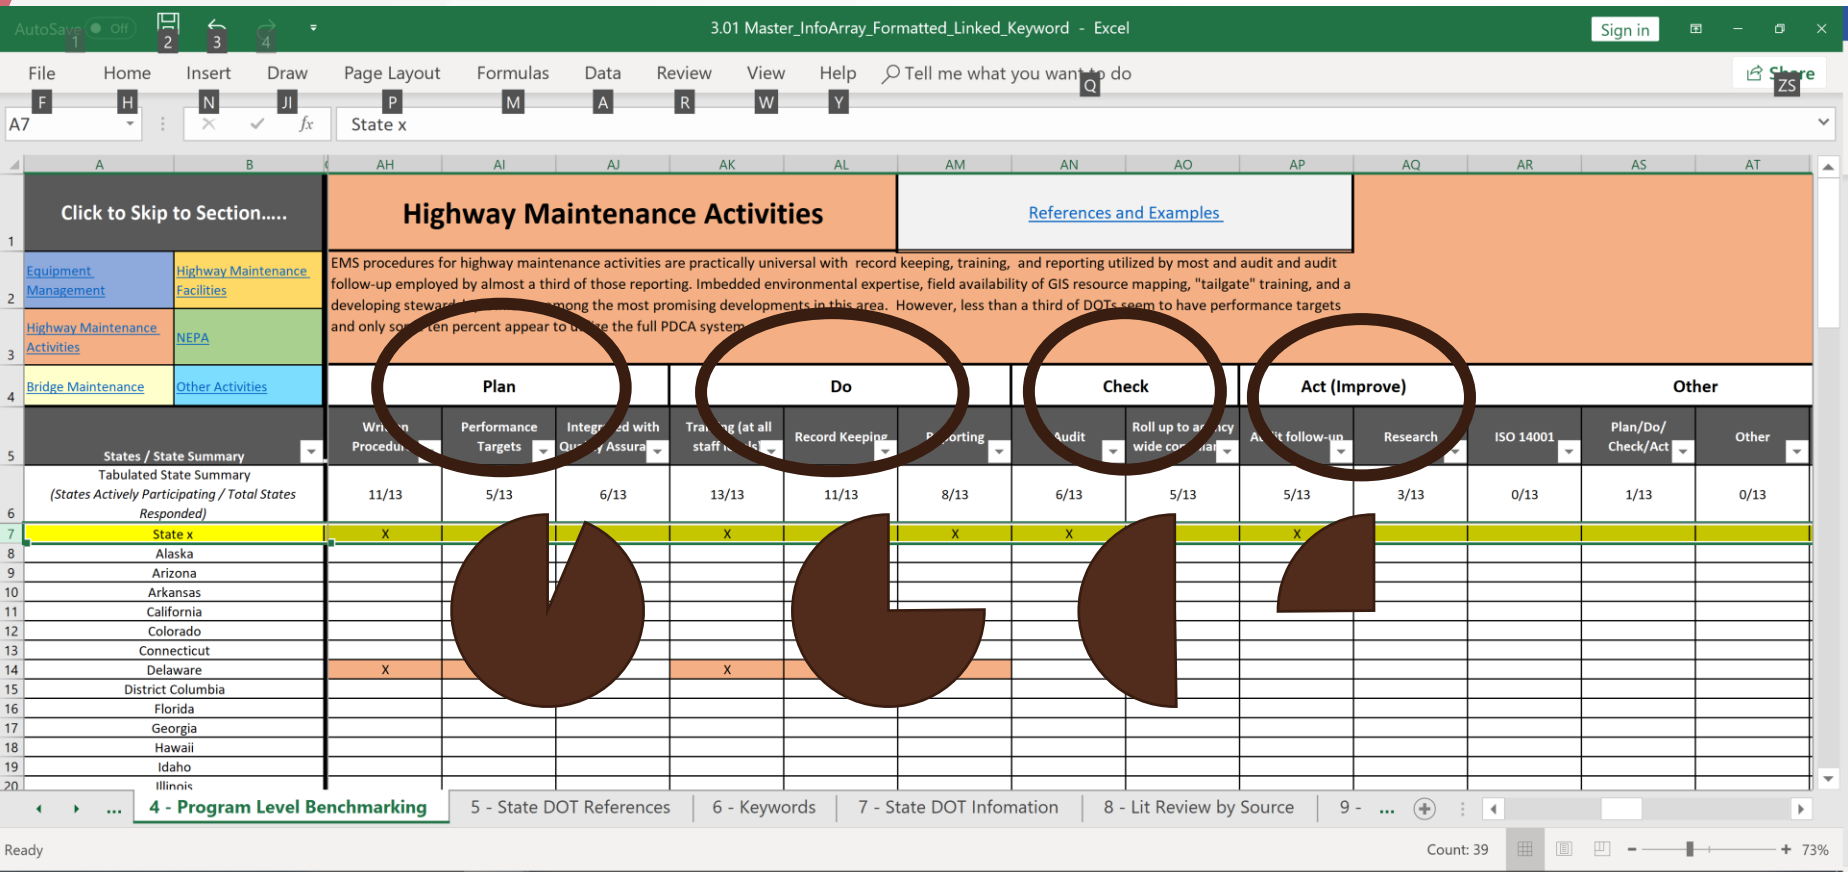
AutoSave Off 1 2 3 4

3.01 Master_InfoArray_Formatted_Linked_Keyword - Excel

Sign in

File F Home H Insert N Draw JI Page Layout P Formulas M Data A Review R View W Help Y Tell me what you want to do Q Share ZS

A7 State x

| | A | B | AH | AI | AJ | AK | AL | AM | AN | AO | AP | AQ | AR | AS | AT |
|---|---|---|---|---|---|---|---|---|---|---|---|---|---|---|---|
| 1 | Click to Skip to Section..... | | Highway Maintenance Activities | | | | | References and Examples | | | | | | | |
| 2 | Equipment Management | Highway Maintenance Facilities | EMS procedures for highway maintenance activities are practically universal with record keeping, training, and reporting utilized by most and audit and audit follow-up employed by almost a third of those reporting. Imbedded environmental expertise, field availability of GIS resource mapping, "tailgate" training, and a developing steward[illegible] among the most promising developments in this area. However, less than a third of DOTs seem to have performance targets and only so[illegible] ten percent appear to u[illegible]e the full PDCA system. | | | | | | | | | | | | |
| 3 | Highway Maintenance Activities | NEPA | | | | | | | | | | | | | |
| 4 | Bridge Maintenance | Other Activities | | Plan | | | Do | | Check | | Act (Improve) | | | Other | |
| 5 | States / State Summary | | Wri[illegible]n Procedu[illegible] | Performance Targets | Integr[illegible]ed with Qu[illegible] Assura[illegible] | Tra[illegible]g (at all staff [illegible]ls) | Record Keeping | R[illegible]orting | Audit | Roll up to a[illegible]ncy wide co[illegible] | A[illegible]t follow-up | Research | ISO 14001 | Plan/Do/ Check/Act | Other |
| 6 | Tabulated State Summary (States Actively Participating / Total States Responded) | | 11/13 | 5/13 | 6/13 | 13/13 | 11/13 | 8/13 | 6/13 | 5/13 | 5/13 | 3/13 | 0/13 | 1/13 | 0/13 |
| 7 | State x | | X | | | X | | X | X | | X | | | | |
| 8 | Alaska | | | | | | | | | | | | | | |
| 9 | Arizona | | | | | | | | | | | | | | |
| 10 | Arkansas | | | | | | | | | | | | | | |
| 11 | California | | | | | | | | | | | | | | |
| 12 | Colorado | | | | | | | | | | | | | | |
| 13 | Connecticut | | | | | | | | | | | | | | |
| 14 | Delaware | | X | | | X | | | | | | | | | |
| 15 | District Columbia | | | | | | | | | | | | | | |
| 16 | Florida | | | | | | | | | | | | | | |
| 17 | Georgia | | | | | | | | | | | | | | |
| 18 | Hawaii | | | | | | | | | | | | | | |
| 19 | Idaho | | | | | | | | | | | | | | |
| 20 | Illinois | | | | | | | | | | | | | | |

... 4 - Program Level Benchmarking | 5 - State DOT References | 6 - Keywords | 7 - State DOT Infomation | 8 - Lit Review by Source | 9 - ...

Ready Count: 39 73%